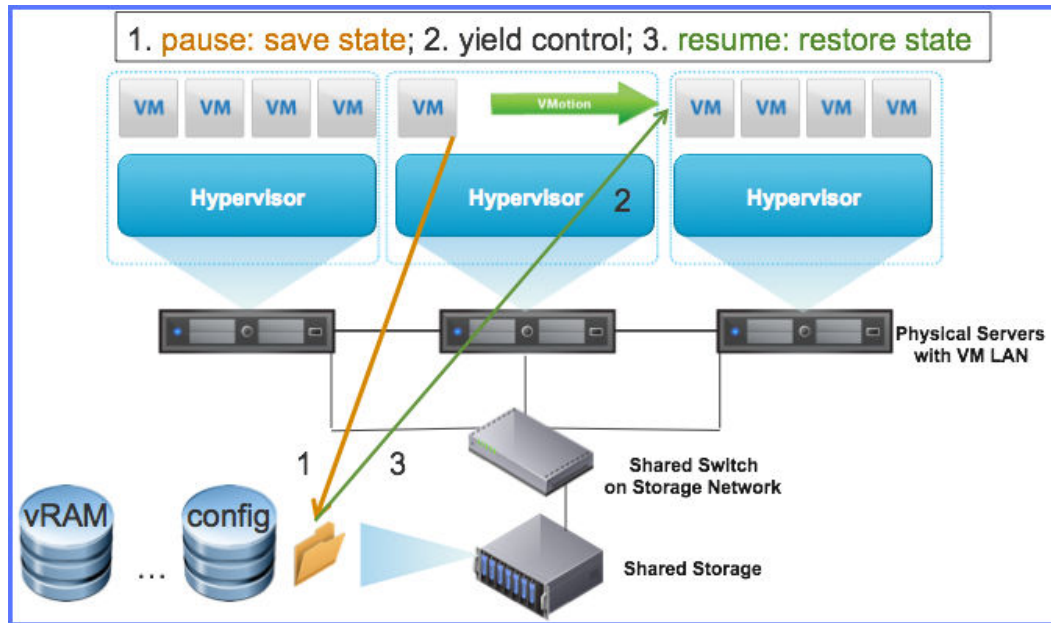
1. pause: save state; 2. yield control; 3. resume: restore state

VM VM VM VM

Hypervisor

VM

VMotion

Hypervisor

2

VM VM VM VM

Hypervisor

Physical Servers with VM LAN

1

3

Shared Switch on Storage Network

vRAM

...

config

Shared Storage